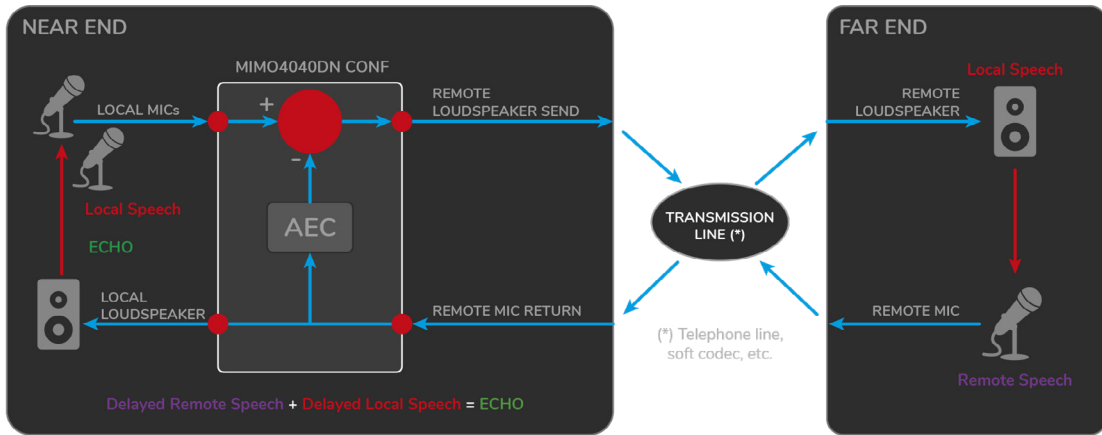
NEAR END

MIMO4040DN CONF

LOCAL MICs

+

-

REMOTE LOUDSPEAKER SEND

Local Speech

ECHO

AEC

LOCAL LOUDSPEAKER

REMOTE MIC RETURN

Delayed Remote Speech + Delayed Local Speech = ECHO

TRANSMISSION LINE (*)

(*) Telephone line, soft codec, etc.

FAR END

Local Speech

REMOTE LOUDSPEAKER

REMOTE MIC

Remote Speech